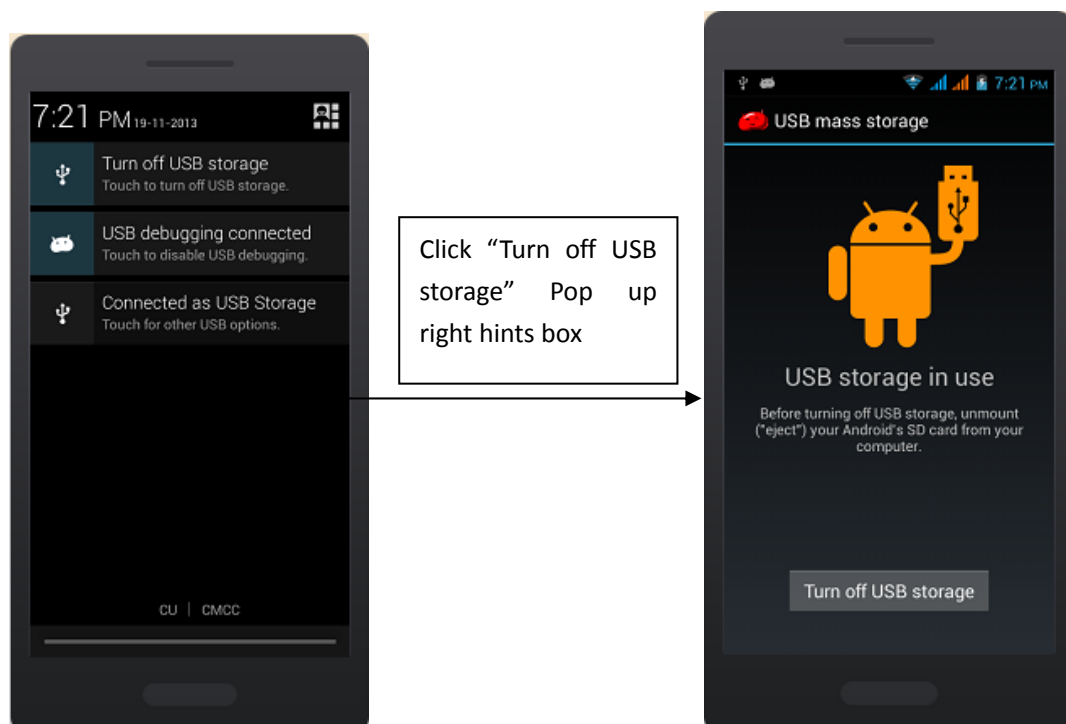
7:21 PM 19-11-2013

Turn off USB storage
Touch to turn off USB storage.

USB debugging connected
Touch to disable USB debugging.

Connected as USB Storage
Touch for other USB options.

CU | CMCC

Click “Turn off USB storage” Pop up right hints box

7:21 PM

USB mass storage

USB storage in use

Before turning off USB storage, unmount ("eject") your Android's SD card from your computer.

Turn off USB storage